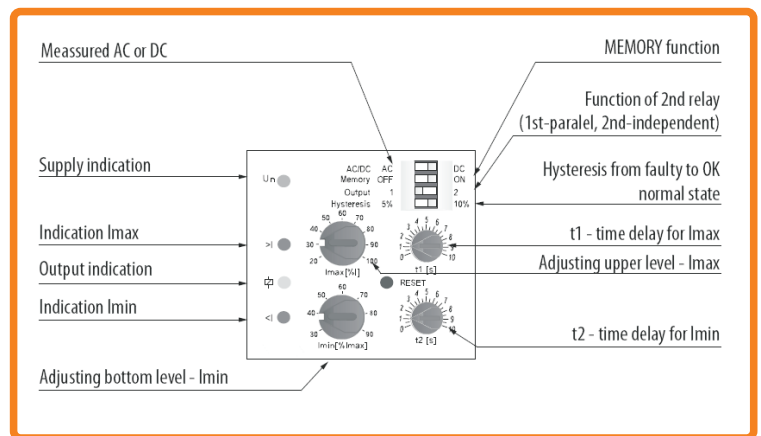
Meassured AC or DC

MEMORY function

Function of 2nd relay (1st-paralel, 2nd-independent)

Supply indication

Hysteresis from faulty to OK normal state

Indication Imax

t1 - time delay for Imax

Output indication

Adjusting upper level - Imax

Indication Imin

t2 - time delay for Imin

Adjusting bottom level - Imin

Un

AC/DC AC DC
Memory OFF ON
Output 1 2
Hysteresis 5% 10%

>I

50 60 70
40 80
30 90
20 100
Imax [%I]

1 2 3 4 5 6 7 8 9 10 0
t1 [s]

RESET

<I

50 60 70
40 80
30 90
Imin [%Imax]

1 2 3 4 5 6 7 8 9 10 0
t2 [s]